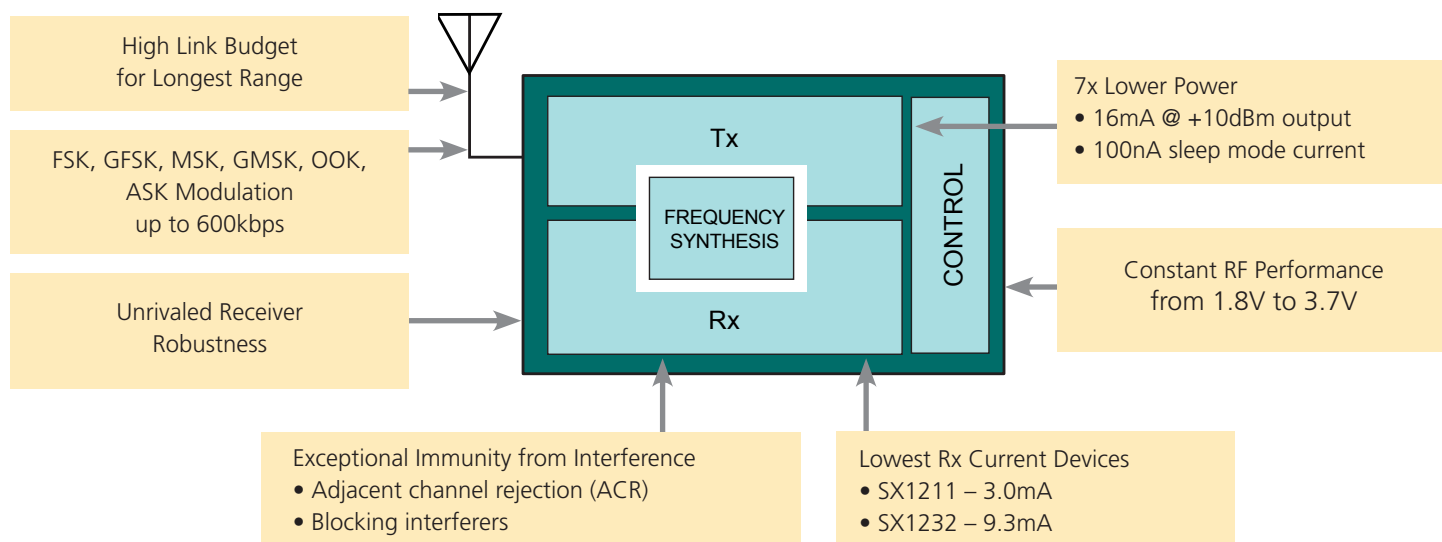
High Link Budget
for Longest Range

FSK, GFSK, MSK, GMSK, OOK,
ASK Modulation
up to 600kbps

Unrivaled Receiver
Robustness

Tx

FREQUENCY
SYNTHESIS

Rx

CONTROL

7x Lower Power
• 16mA @ +10dBm output
• 100nA sleep mode current

Constant RF Performance
from 1.8V to 3.7V

Exceptional Immunity from Interference
• Adjacent channel rejection (ACR)
• Blocking interferers

Lowest Rx Current Devices
• SX1211 – 3.0mA
• SX1232 – 9.3mA